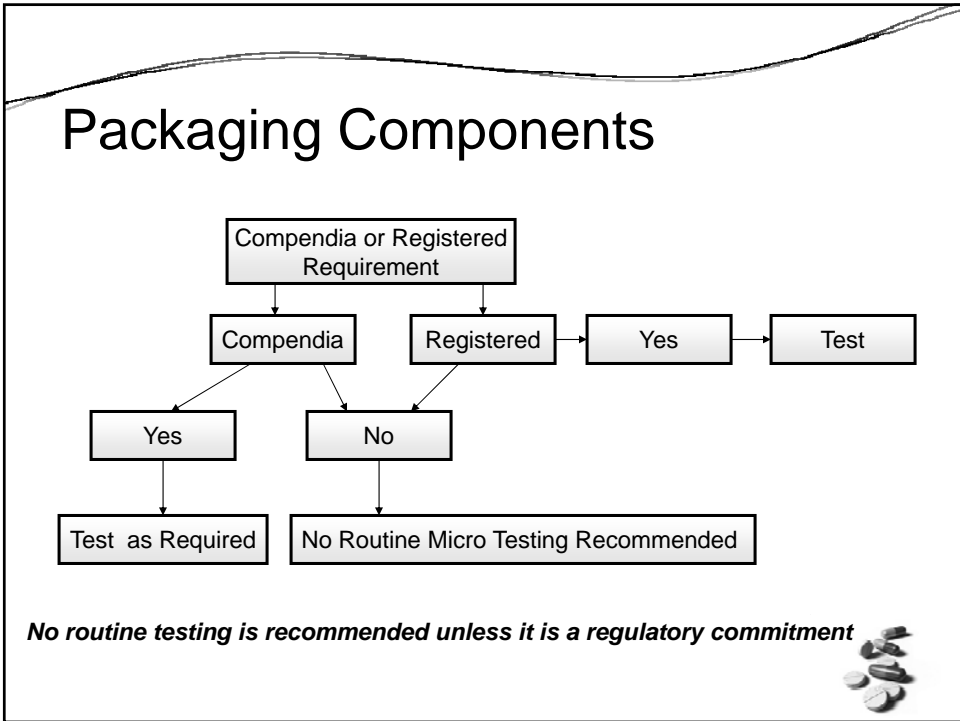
Packaging Components

Compendia or Registered Requirement

Compendia

Registered

Yes

Test

Yes

No

Test as Required

No Routine Micro Testing Recommended

*No routine testing is recommended unless it is a regulatory commitment*